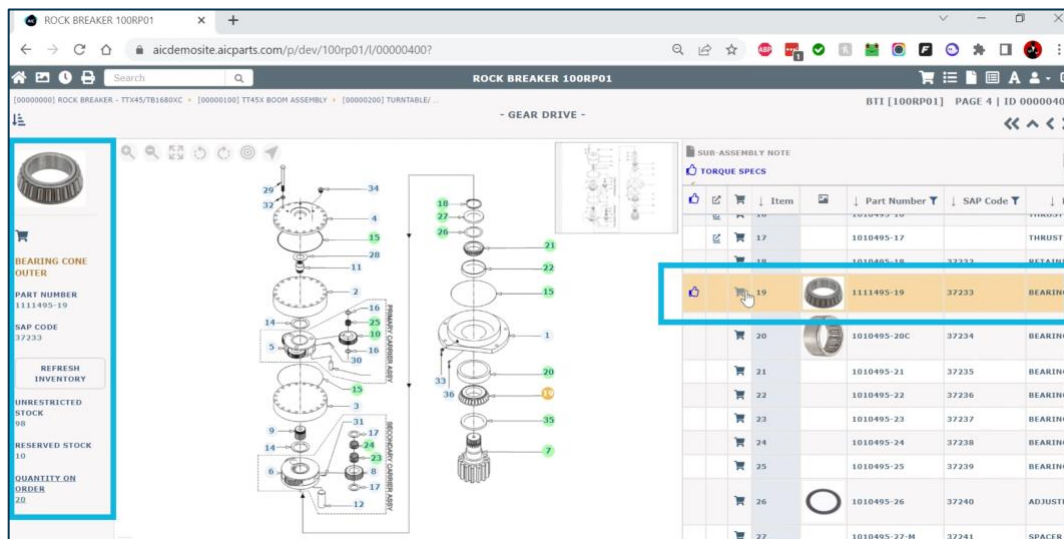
ROCK BREAKER 100RP01 × +

aicdemosite.aicparts.com/p/dev/100rp01/l/00000400?

Search

ROCK BREAKER 100RP01

[00000000] ROCK BREAKER - TTX45/TB1680XC » [00000100] TT45X BOOM ASSEMBLY » [00000200] TURNTABLE/...

- GEAR DRIVE -

BTI [100RP01] PAGE 4 | ID 0000040

BEARING CONE OUTER

PART NUMBER
1111495-19

SAP CODE
37233

REFRESH INVENTORY

UNRESTRICTED STOCK
98

RESERVED STOCK
10

QUANTITY ON ORDER
20

29 34 32 4 15 28 11 2 16 25 14 10 5 16 30 15 3 31 9 17 14 24 23 6 8 17 12 18 27 26 21 22 15 1 33 20 36 19 35 7

PRIMARY CARRIER ASSY

SECONDARY CARRIER ASSY

SUB-ASSEMBLY NOTE

TORQUE SPECS

| Item | | Part Number | SAP Code | |
|---|---|---|---|---|
| 17 | | 1010495-17 | | THRUST |
| 19 | | 1111495-19 | 37233 | BEARIN |
| 20 | | 1010495-20C | 37234 | BEARIN |
| 21 | | 1010495-21 | 37235 | BEARIN |
| 22 | | 1010495-22 | 37236 | BEARIN |
| 23 | | 1010495-23 | 37237 | BEARIN |
| 24 | | 1010495-24 | 37238 | BEARIN |
| 25 | | 1010495-25 | 37239 | BEARIN |
| 26 | | 1010495-26 | 37240 | ADJUST |
| 27 | | 1010495-27-M | 37241 | SPACER |